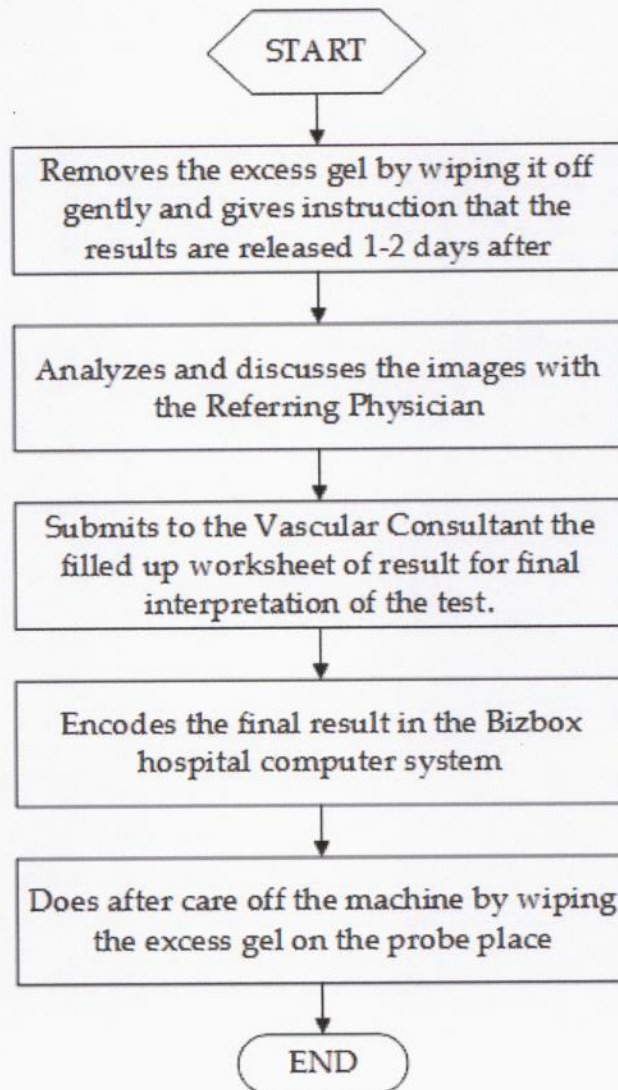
START

Removes the excess gel by wiping it off gently and gives instruction that the results are released 1-2 days after

Analyzes and discusses the images with the Referring Physician

Submits to the Vascular Consultant the filled up worksheet of result for final interpretation of the test.

Encodes the final result in the Bizbox hospital computer system

Does after care off the machine by wiping the excess gel on the probe place

END